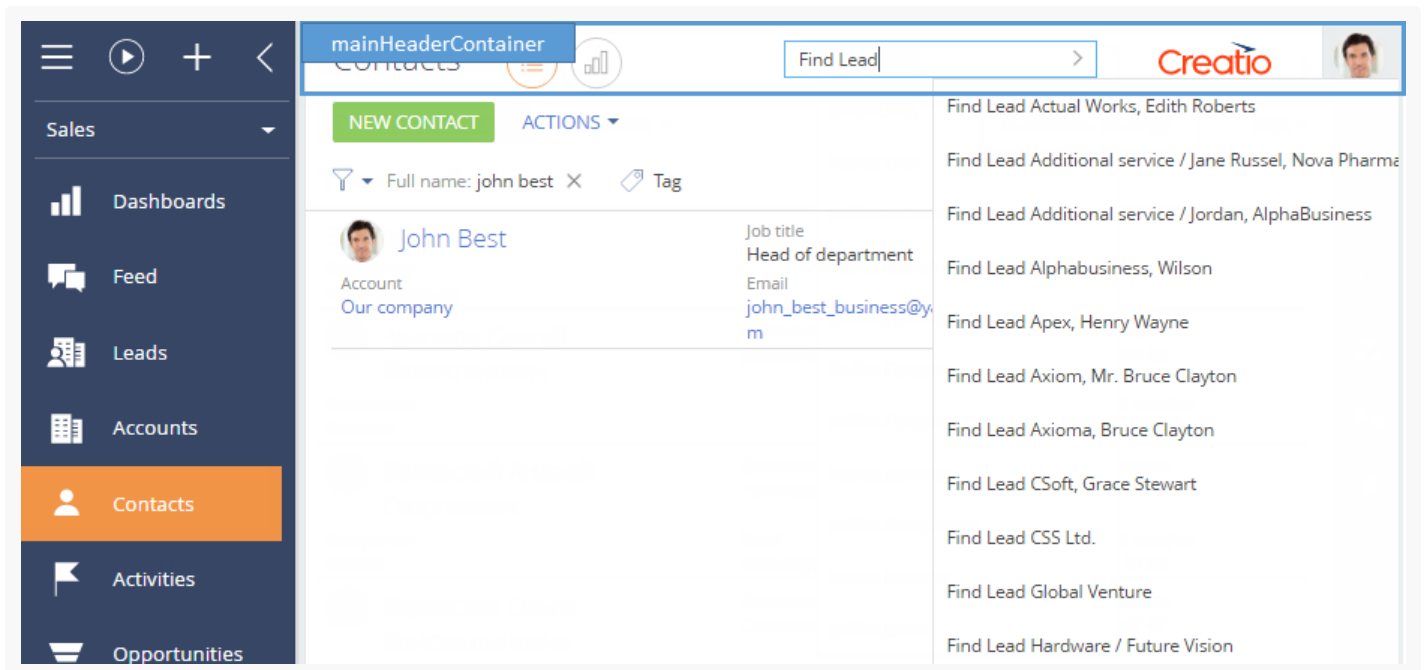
Sales

Dashboards

Feed

Leads

Accounts

Contacts

Activities

Opportunities

mainHeaderContainer

Contacts

Find Lead

Creatio

NEW CONTACT

ACTIONS

Full name: john best

Tag

John Best

Account
Our company

Job title
Head of department

Email
john_best_business@y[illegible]m

Find Lead Actual Works, Edith Roberts

Find Lead Additional service / Jane Russel, Nova Pharma

Find Lead Additional service / Jordan, AlphaBusiness

Find Lead Alphabusiness, Wilson

Find Lead Apex, Henry Wayne

Find Lead Axiom, Mr. Bruce Clayton

Find Lead Axioma, Bruce Clayton

Find Lead CSoft, Grace Stewart

Find Lead CSS Ltd.

Find Lead Global Venture

Find Lead Hardware / Future Vision